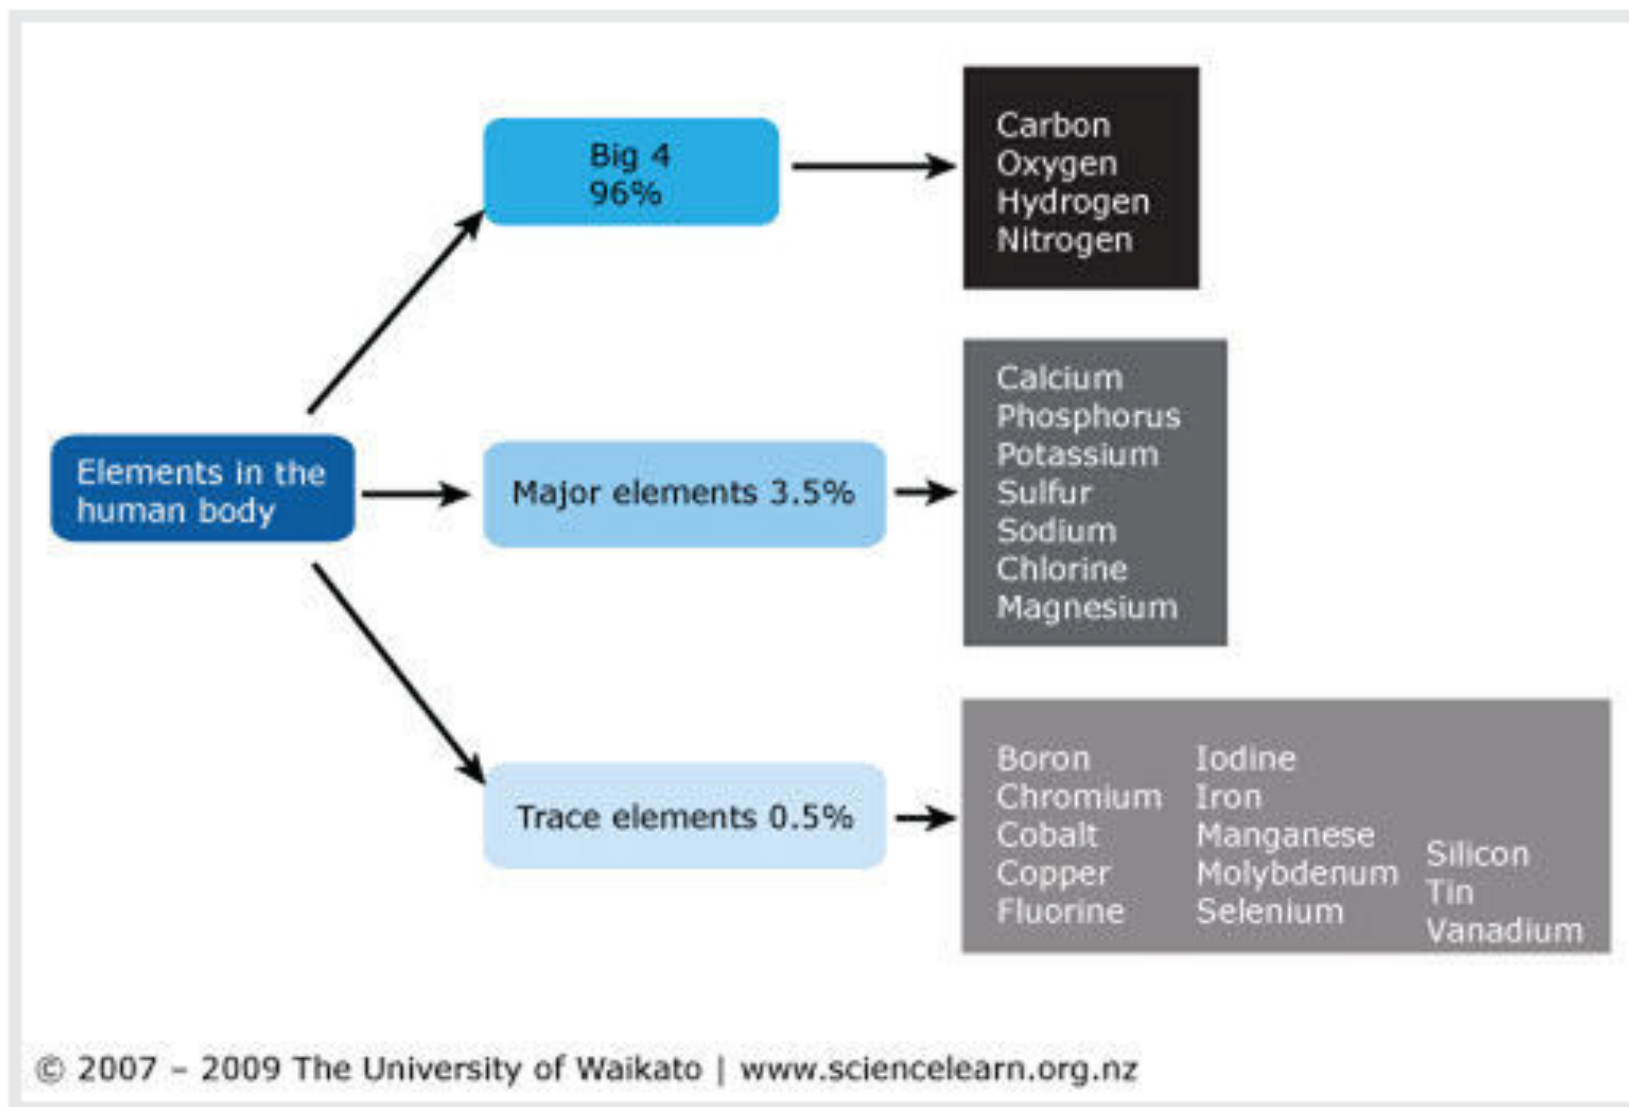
Elements in the human body

Big 4
96%

Carbon
Oxygen
Hydrogen
Nitrogen

Major elements 3.5%

Calcium
Phosphorus
Potassium
Sulfur
Sodium
Chlorine
Magnesium

Trace elements 0.5%

Boron
Chromium
Cobalt
Copper
Fluorine

Iodine
Iron
Manganese
Molybdenum
Selenium

Silicon
Tin
Vanadium

© 2007 – 2009 The University of Waikato | www.sciencelearn.org.nz